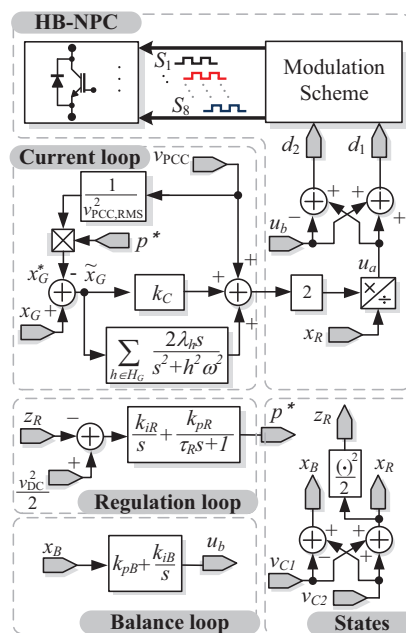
HB-NPC

$S_1$

$S_8$

Modulation Scheme

Current loop

$v_{PCC}$

$\frac{1}{v_{PCC,RMS}^2}$

$p^*$

$x_G^*$

-

$\tilde{x}_G$

$k_C$

+

+

+

$x_G$

+

$\sum_{h \in H_G} \frac{2\lambda_h s}{s^2 + h^2\omega^2}$

$d_2$

$d_1$

+

+

+

$u_b$

−

+

$u_a$

2

$x_R$

$z_R$

−

+

$\frac{k_{iR}}{s} + \frac{k_{pR}}{\tau_R s + 1}$

$p^*$

$\frac{v_{DC}^2}{2}$

Regulation loop

$z_R$

$x_B$

$\frac{(\cdot)^2}{2}$

$x_R$

+

+

+

−

+

$v_{C1}$

$v_{C2}$

$x_B$

$k_{pB} + \frac{k_{iB}}{s}$

$u_b$

Balance loop

States